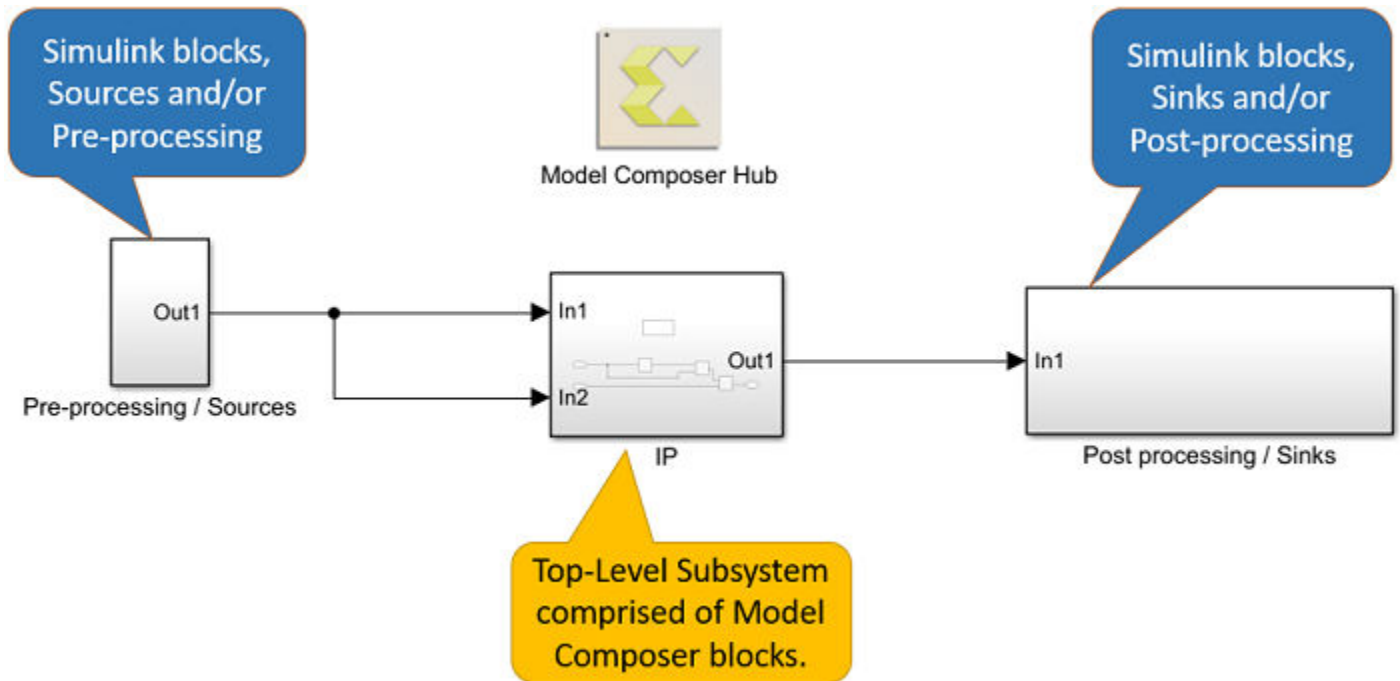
Simulink blocks, Sources and/or Pre-processing

Model Composer Hub

Simulink blocks, Sinks and/or Post-processing

Out1

Pre-processing / Sources

In1

In2

Out1

IP

In1

Post processing / Sinks

Top-Level Subsystem comprised of Model Composer blocks.